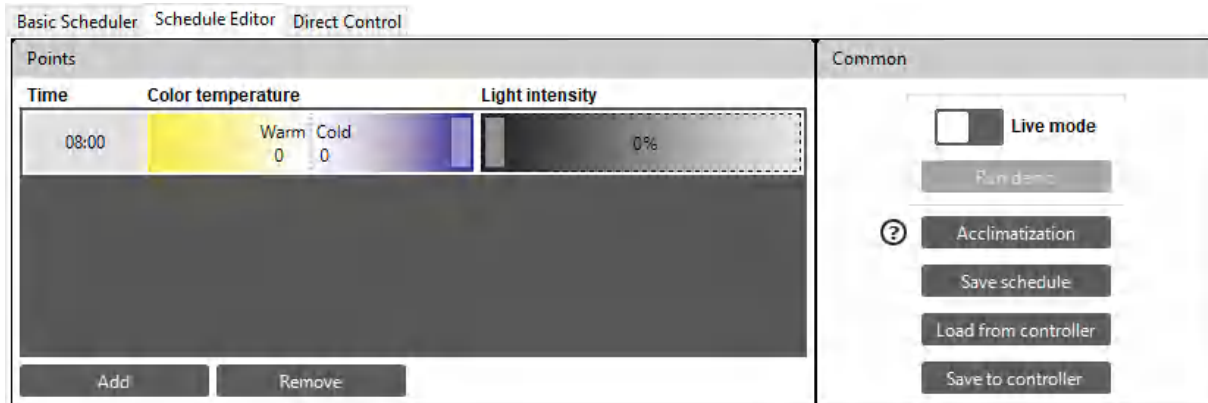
Basic Scheduler Schedule Editor Direct Control

Points

| Time | Color temperature | Light intensity |
|---|---|---|
| 08:00 | Warm 0 Cold 0 | 0% |

Add Remove

Common

Live mode

Run demo

?

Acclimatization

Save schedule

Load from controller

Save to controller